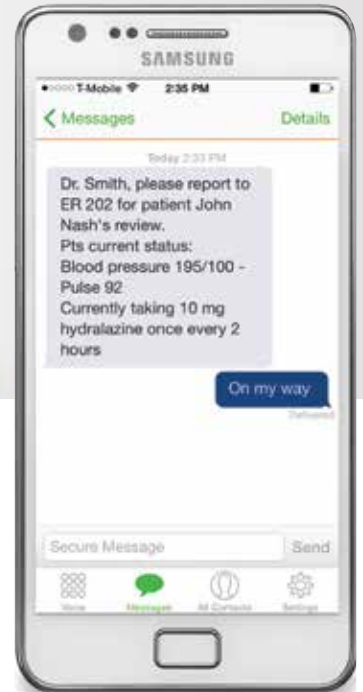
SAMSUNG

T-Mobile 2:36 PM

< Messages Details

Today 2:33 PM

Dr. Smith, please report to ER 202 for patient John Nash's review.
Pts current status:
Blood pressure 195/100 - Pulse 92
Currently taking 10 mg hydralazine once every 2 hours

On my way

Delivered

Secure Message Send

Home Messages All Contacts Settings